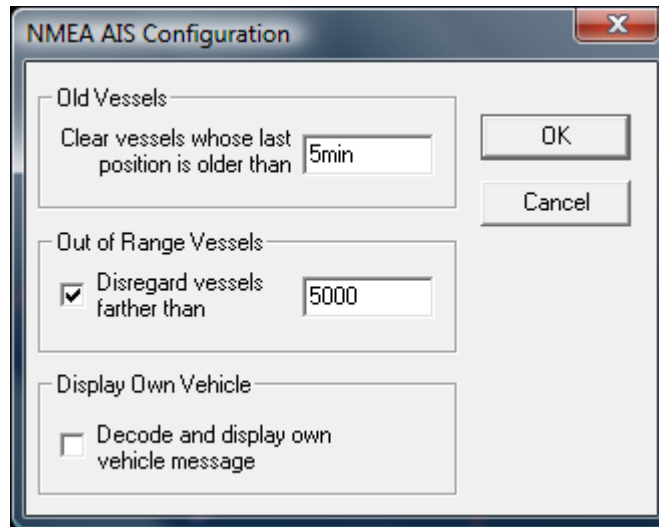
NMEA AIS Configuration

Old Vessels

Clear vessels whose last position is older than 5min

OK

Cancel

Out of Range Vessels

Disregard vessels farther than 5000

Display Own Vehicle

Decode and display own vehicle message